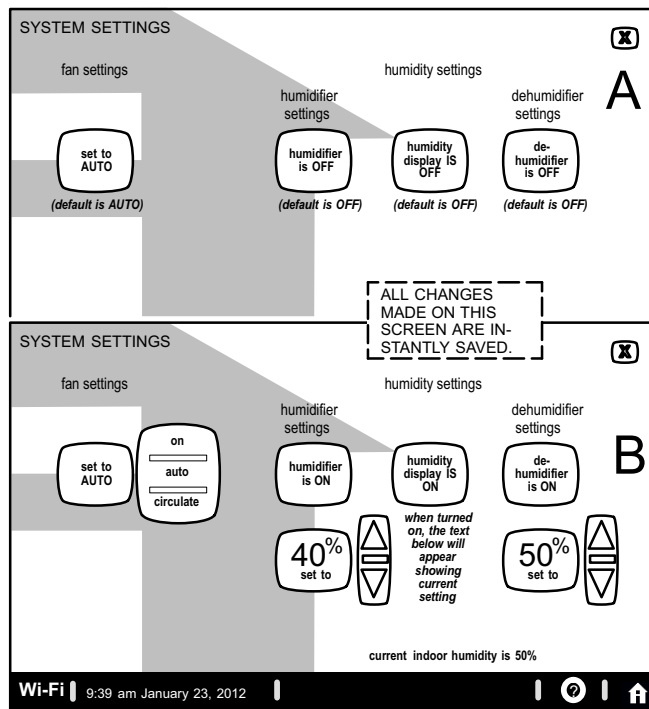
SYSTEM SETTINGS

A

fan settings

set to AUTO

(default is AUTO)

humidity settings

humidifier settings

humidifier is OFF

(default is OFF)

humidity display IS OFF

(default is OFF)

dehumidifier settings

de-humidifier is OFF

(default is OFF)

ALL CHANGES MADE ON THIS SCREEN ARE INSTANTLY SAVED.

SYSTEM SETTINGS

B

fan settings

set to AUTO

on

auto

circulate

humidity settings

humidifier settings

humidifier is ON

40%
set to

humidity display IS ON

when turned on, the text below will appear showing current setting

dehumidifier settings

de-humidifier is ON

50%
set to

current indoor humidity is 50%

Wi-Fi 9:39 am January 23, 2012